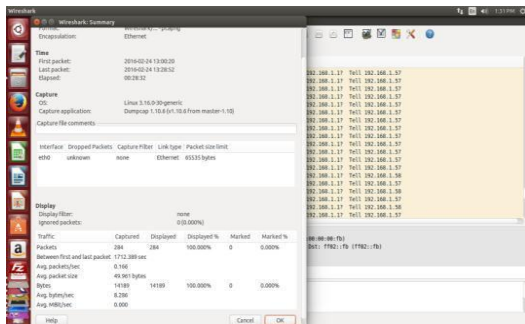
Wireshark

Wireshark: Summary

Encapsulation: Ethernet

Time
First packet: 2016-02-24 13:00:20
Last packet: 2016-02-24 13:28:52
Elapsed: 00:28:32

Capture
OS: Linux 3.16.0-30-generic
Capture application: Dumpcap 1.10.6 (v1.10.6 from master-1.10)
Capture file comments

| Interface | Dropped Packets | Capture Filter | Link type | Packet size limit |
|---|---|---|---|---|
| eth0 | unknown | none | Ethernet | 65535 bytes |

Display
Display filter: none
Ignored packets: 0 (0.000%)

| Traffic | Captured | Displayed | Displayed % | Marked | Marked % |
|---|---|---|---|---|---|
| Packets | 284 | 284 | 100.000% | 0 | 0.000% |
| Between first and last packet | 1712.380 sec | | | | |
| Avg. packets/sec | 0.166 | | | | |
| Avg. packet size | 49.961 bytes | | | | |
| Bytes | 14189 | 14189 | 100.000% | 0 | 0.000% |
| Avg. bytes/sec | 8.286 | | | | |
| Avg. MBit/sec | 0.000 | | | | |

Help Cancel OK

192.168.1.1? Tell 192.168.1.57
192.168.1.1? Tell 192.168.1.57
192.168.1.1? Tell 192.168.1.57
192.168.1.1? Tell 192.168.1.57
192.168.1.1? Tell 192.168.1.57
192.168.1.1? Tell 192.168.1.57
192.168.1.1? Tell 192.168.1.57
192.168.1.1? Tell 192.168.1.57
192.168.1.1? Tell 192.168.1.57
192.168.1.1? Tell 192.168.1.57
192.168.1.1? Tell 192.168.1.57
192.168.1.1? Tell 192.168.1.57
192.168.1.1? Tell 192.168.1.57
192.168.1.1? Tell 192.168.1.57
192.168.1.1? Tell 192.168.1.58
192.168.1.1? Tell 192.168.1.57
192.168.1.1? Tell 192.168.1.58
192.168.1.1? Tell 192.168.1.57
192.168.1.1? Tell 192.168.1.58
192.168.1.1? Tell 192.168.1.57

:00:00:00:fb)
Dst: ff02::fb (ff02::fb)